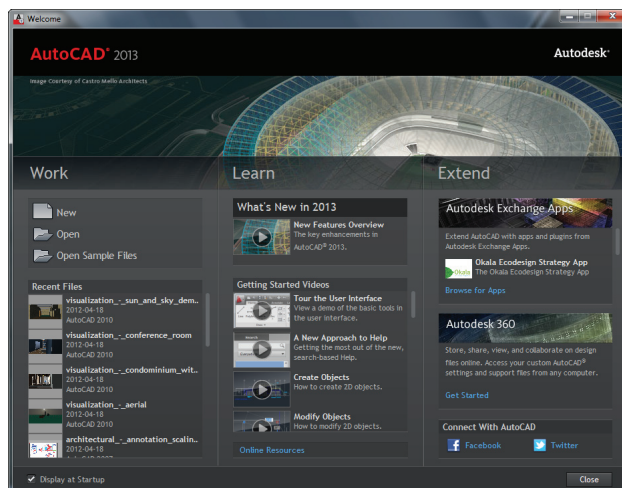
Welcome

AutoCAD® 2013

Autodesk®

Image Courtesy of Castro Mello Architects

Work

New
Open
Open Sample Files

Recent Files

visualization_-_sun_and_sky_dem...
2012-04-18
AutoCAD 2010

visualization_-_conference_room
2012-04-18
AutoCAD 2010

visualization_-_condominium_wit...
2012-04-18
AutoCAD 2010

visualization_-_aerial
2012-04-18
AutoCAD 2010

architectural_-_annotation_scalin...
2012-04-18
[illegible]

Learn

What's New in 2013

New Features Overview
The key enhancements in AutoCAD® 2013.

Getting Started Videos

Tour the User Interface
View a demo of the basic tools in the user interface.

A New Approach to Help
Getting the most out of the new, search-based Help.

Create Objects
How to create 2D objects.

Modify Objects
How to modify 2D objects.

Online Resources

Extend

Autodesk Exchange Apps

Extend AutoCAD with apps and plugins from Autodesk Exchange Apps.

Okala Ecodesign Strategy App
The Okala Ecodesign Strategy App

Browse for Apps

Autodesk 360

Store, share, view, and collaborate on design files online. Access your custom AutoCAD® settings and support files from any computer.

Get Started

Connect With AutoCAD

Facebook
Twitter

Display at Startup

Close